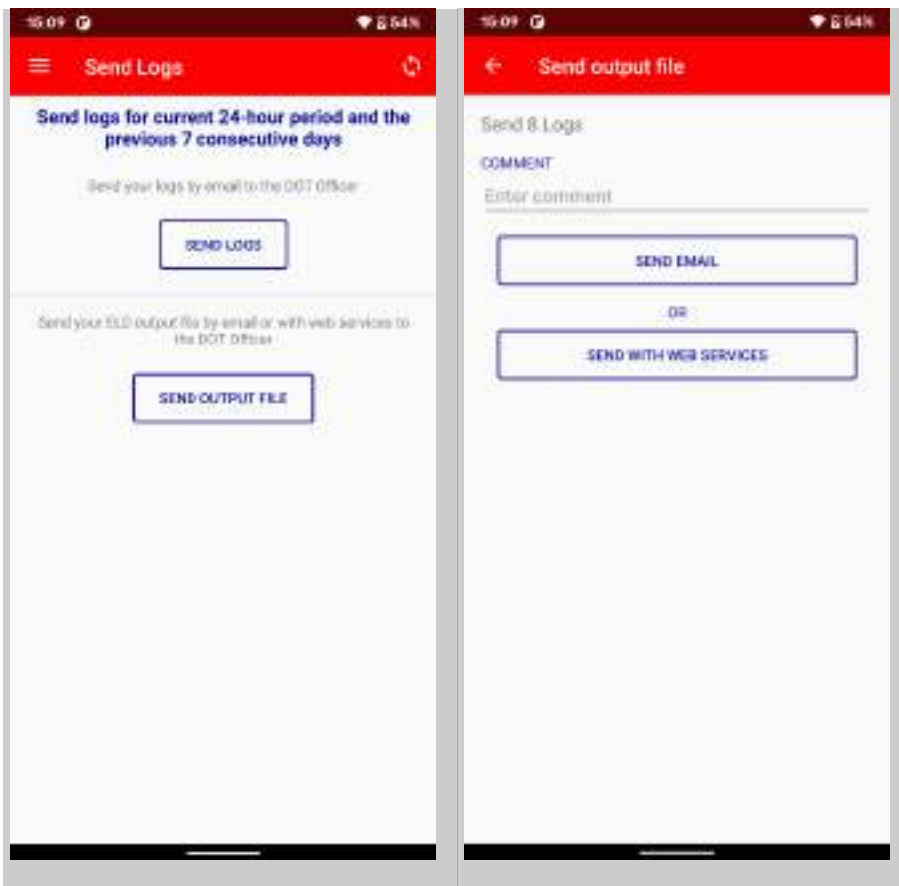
15:09

54%

Send Logs

Send logs for current 24-hour period and the previous 7 consecutive days

Send your logs by email to the DOT Officer

SEND LOGS

Send your ELD output file by email or with web services to the DOT Officer

SEND OUTPUT FILE

15:09

54%

Send output file

Send 8 Logs

COMMENT

Enter comment

SEND EMAIL

OR

SEND WITH WEB SERVICES